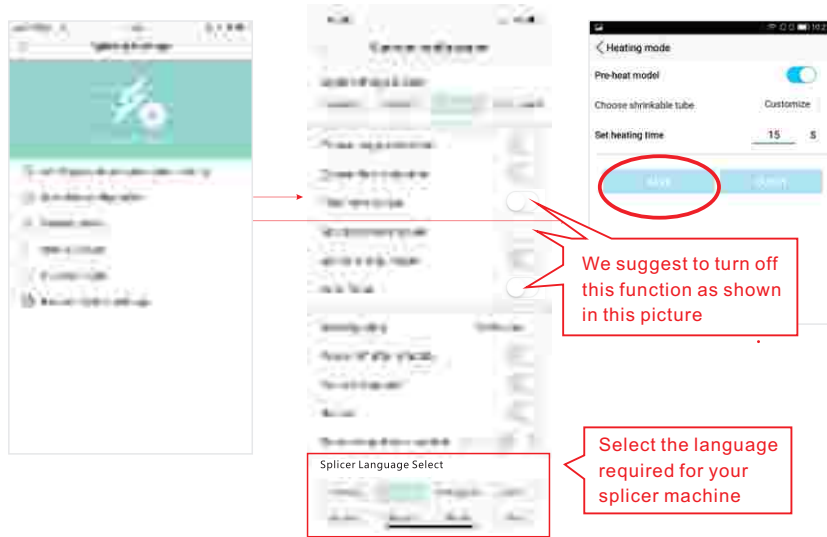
Heating mode

Pre-heat model

Choose shrinkable tube

Customize

Set heating time

15

S

We suggest to turn off this function as shown in this picture

Select the language required for your splicer machine

Splicer Language Select